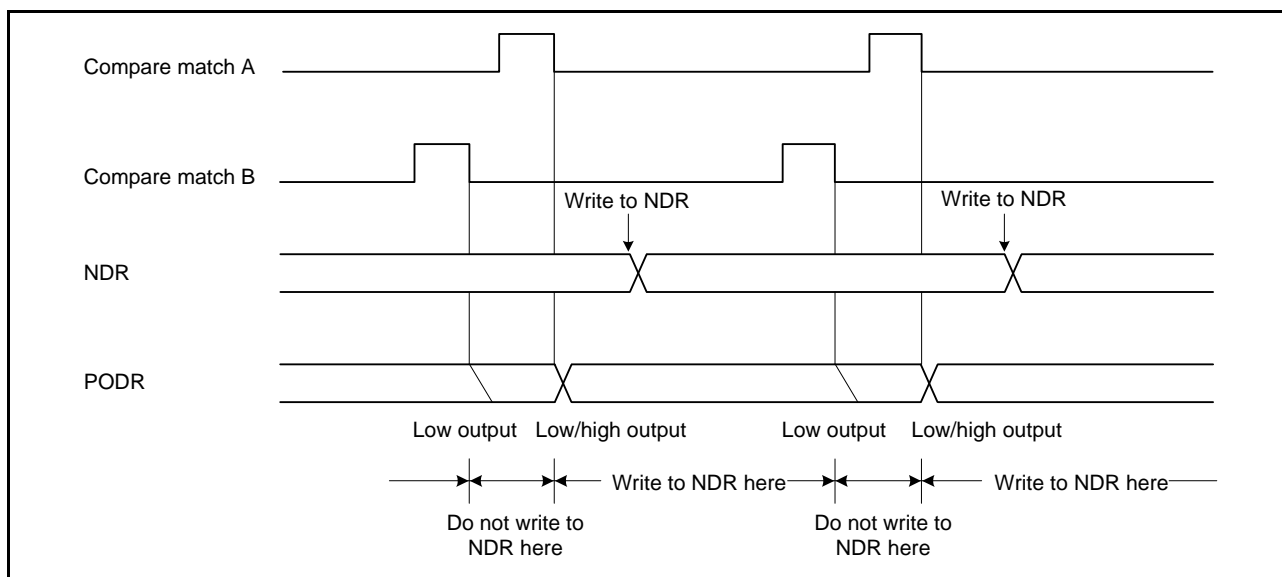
Compare match A

Compare match B

Write to NDR

Write to NDR

NDR

PODR

Low output

Low/high output

Low output

Low/high output

Write to NDR here

Write to NDR here

Do not write to NDR here

Do not write to NDR here